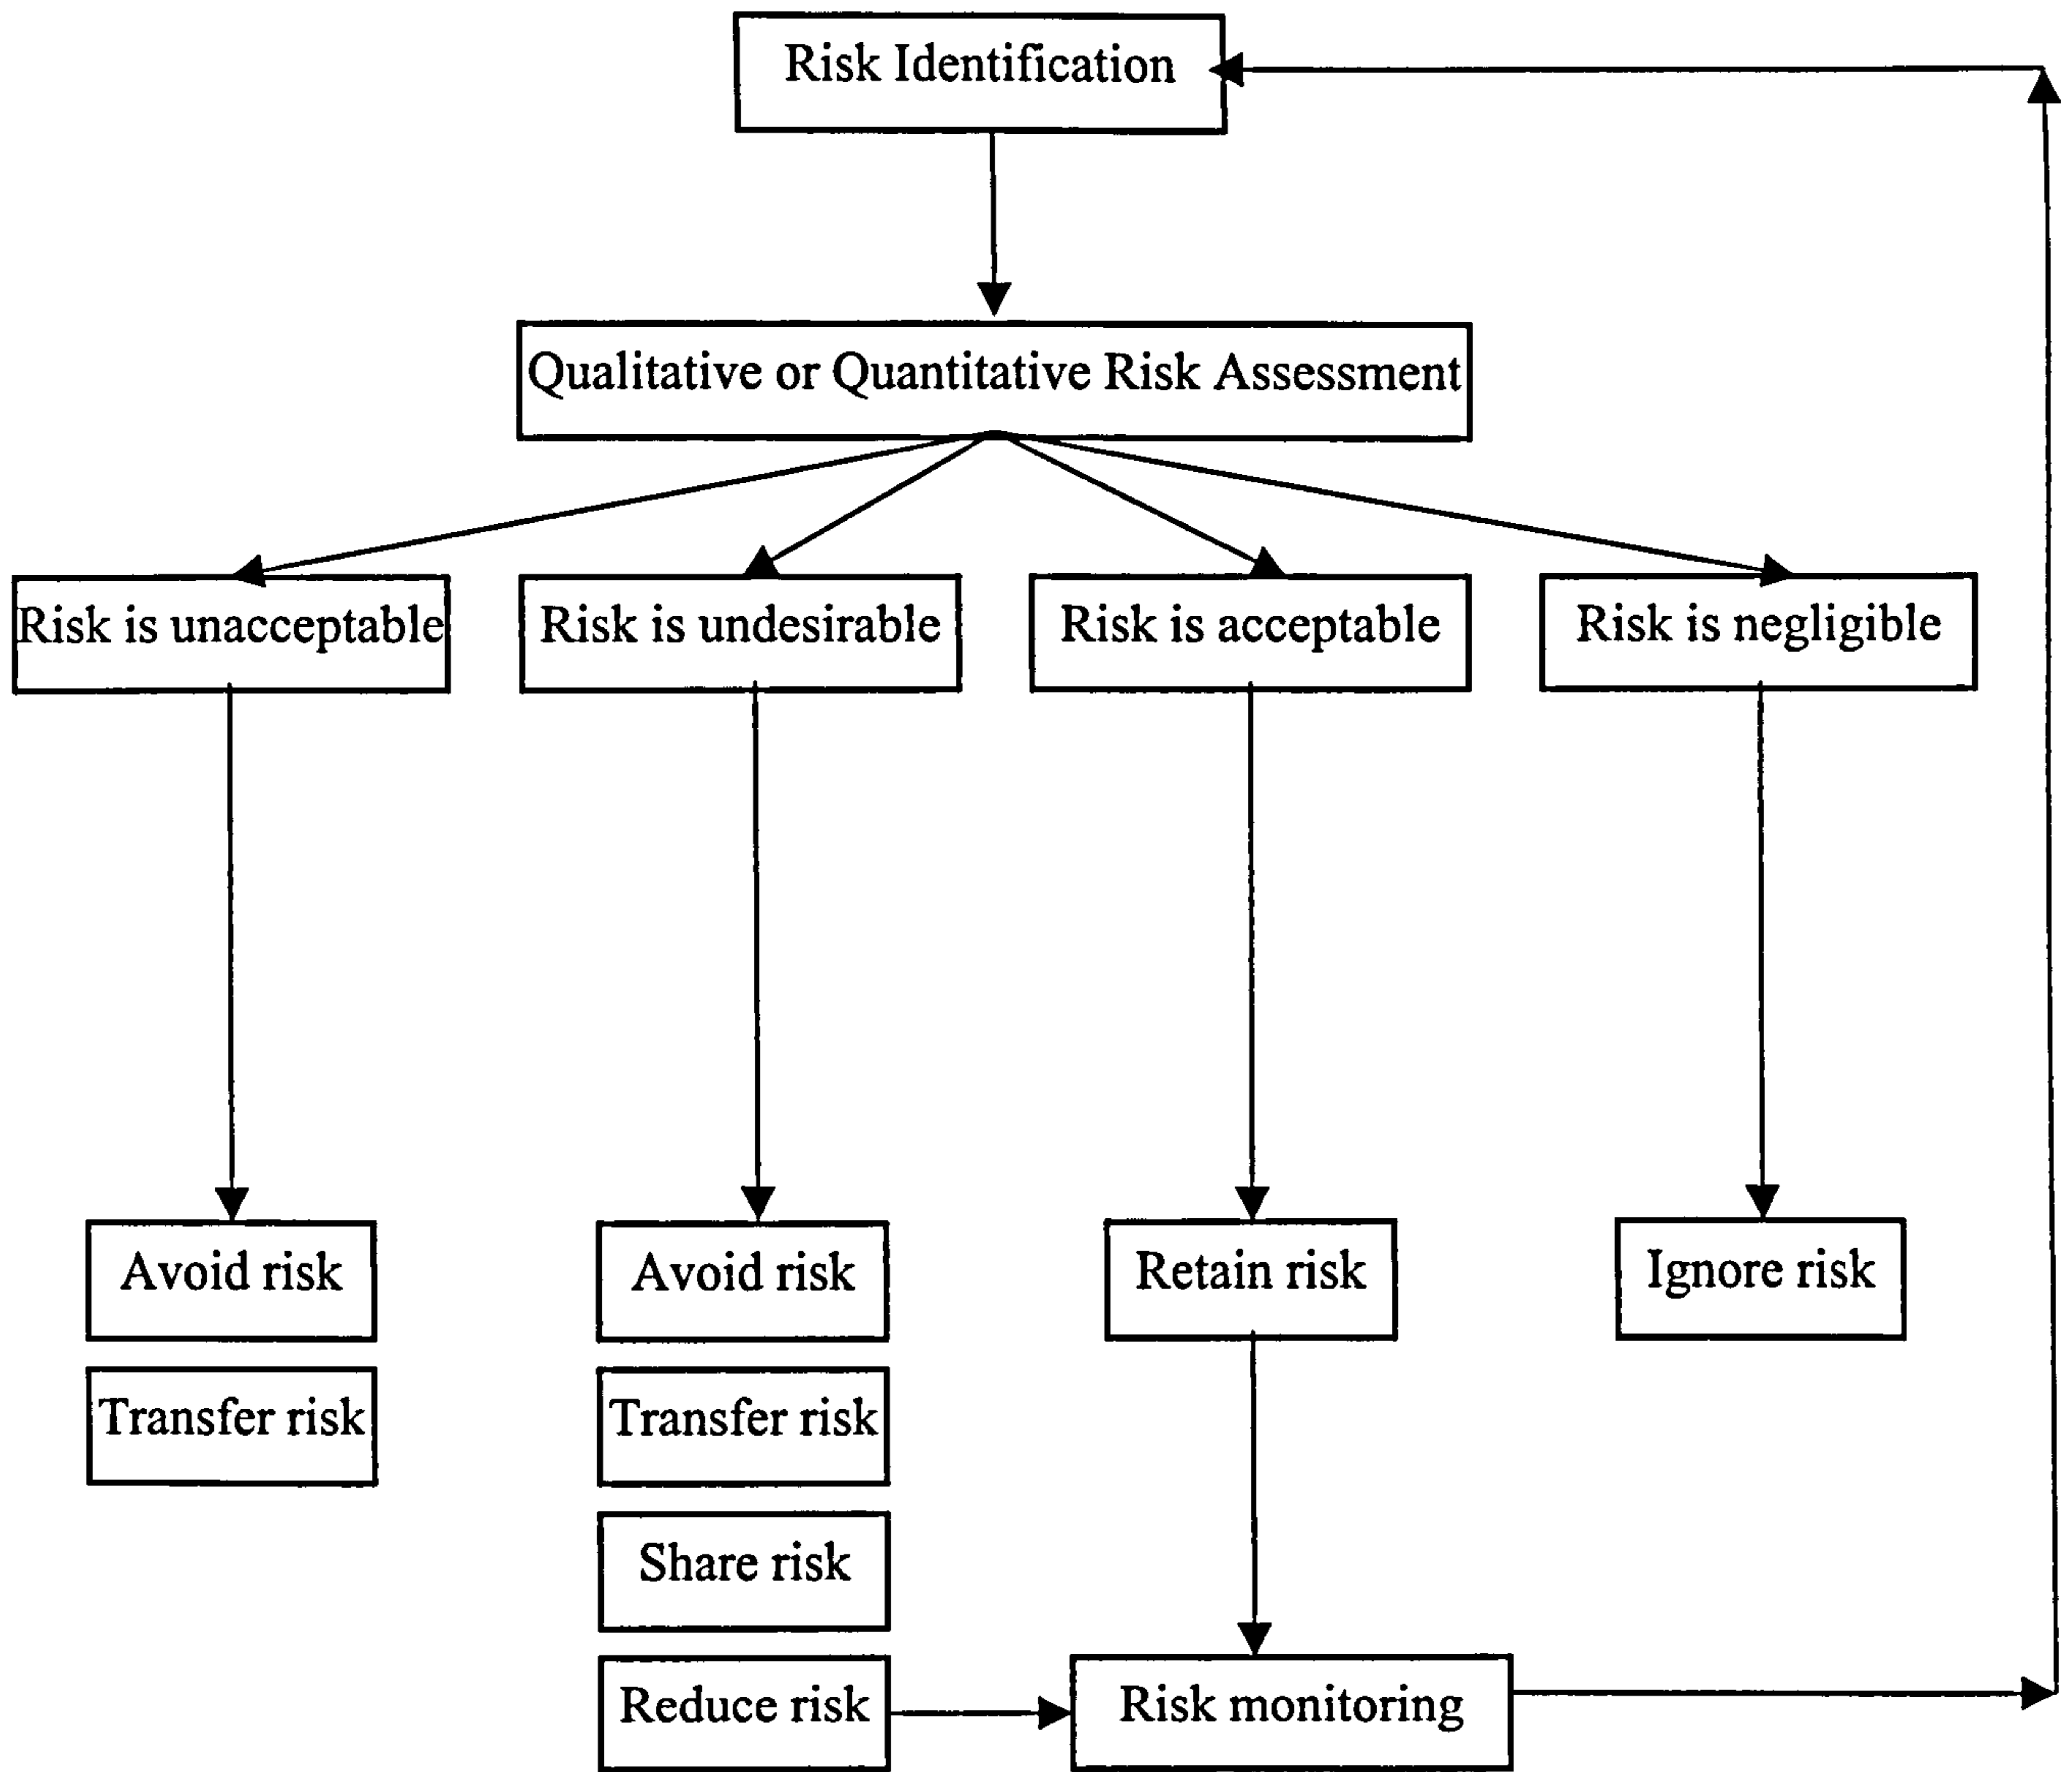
Risk Identification

Qualitative or Quantitative Risk Assessment

Risk is unacceptable

Risk is undesirable

Risk is acceptable

Risk is negligible

Avoid risk

Transfer risk

Avoid risk

Transfer risk

Share risk

Reduce risk

Retain risk

Ignore risk

Risk monitoring